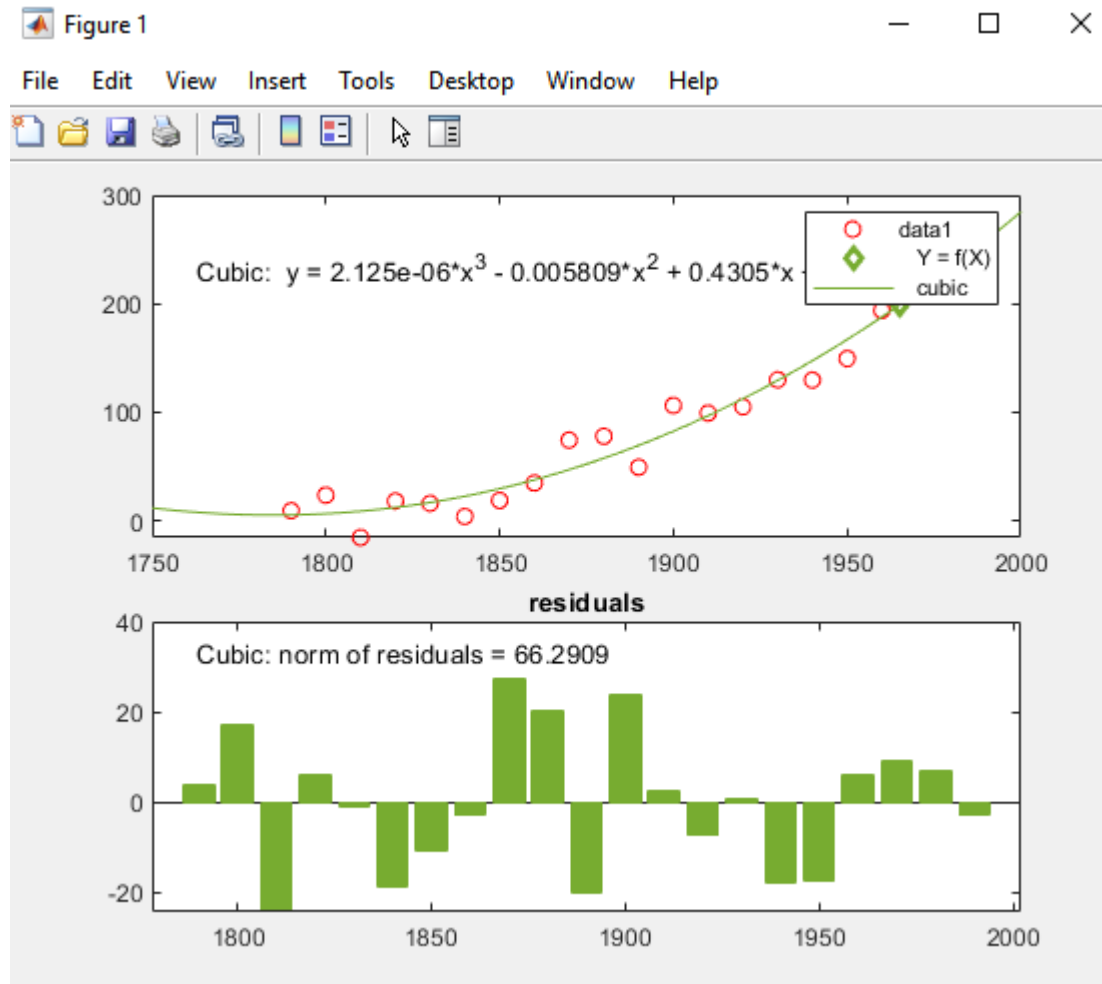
Figure 1

File Edit View Insert Tools Desktop Window Help

300
200
100
0
1750 1800 1850 1900 1950 2000

Cubic: $y = 2.125e-06*x^3 - 0.005809*x^2 + 0.4305*x$ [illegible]

data1
Y = f(X)
cubic

residuals

40
20
0
-20
1800 1850 1900 1950 2000

Cubic: norm of residuals = 66.2909